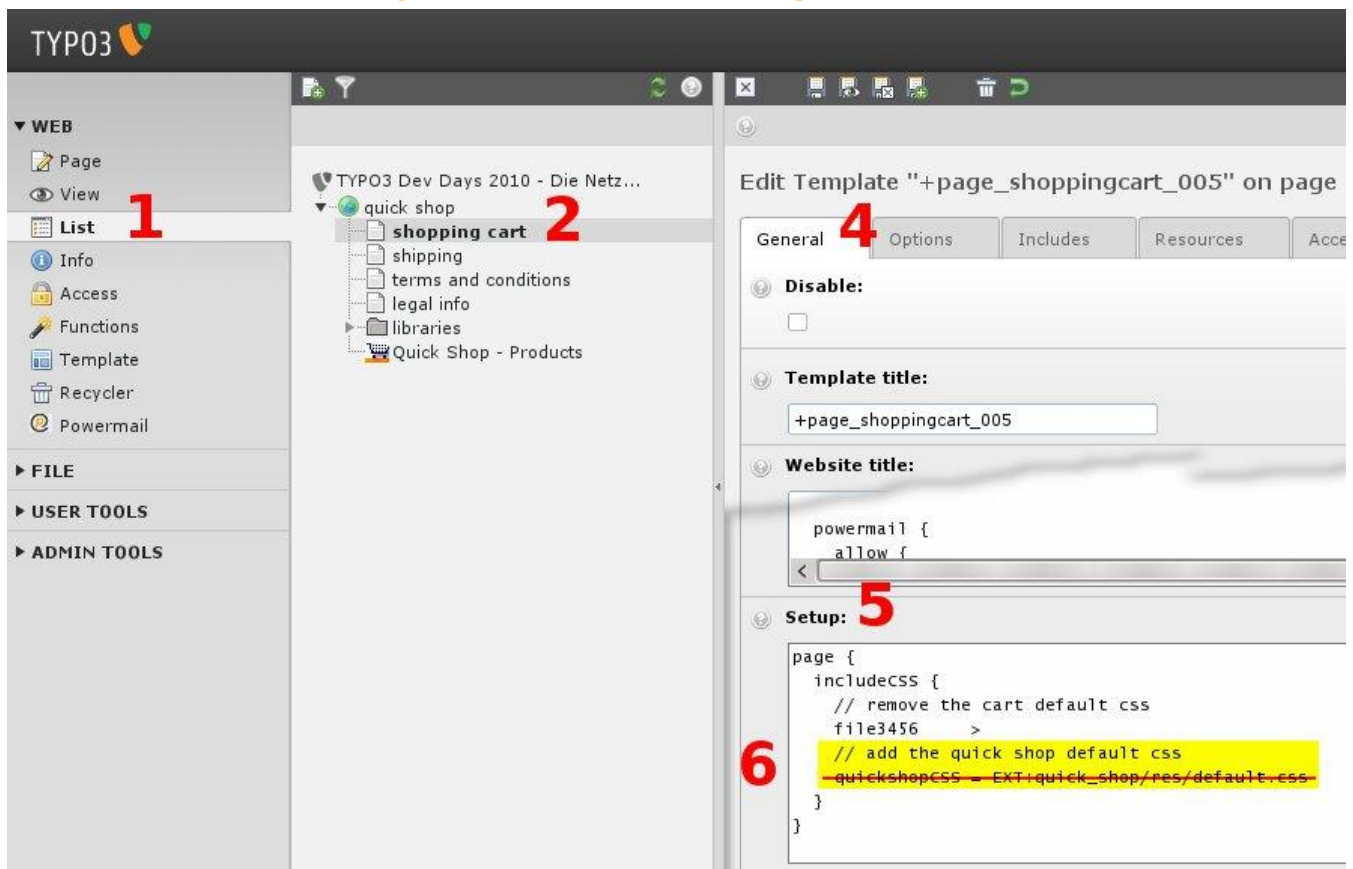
TYPO3

▼ WEB
Page
View
List 1
Info
Access
Functions
Template
Recycler
Powermail
▶ FILE
▶ USER TOOLS
▶ ADMIN TOOLS

TYPO3 Dev Days 2010 - Die Netz...
quick shop
shopping cart 2
shipping
terms and conditions
legal info
libraries
Quick Shop - Products

Edit Template "+page_shoppingcart_005" on page

General 4 | Options | Includes | Resources | Acce

Disable:

Template title:
+page_shoppingcart_005

Website title:
powermail {
allow {

Setup: 5
page {
includeCSS {
// remove the cart default css
file3456 >
6 // add the quick shop default css
quickshopCSS = EXT:quick_shop/res/default.css
}
}